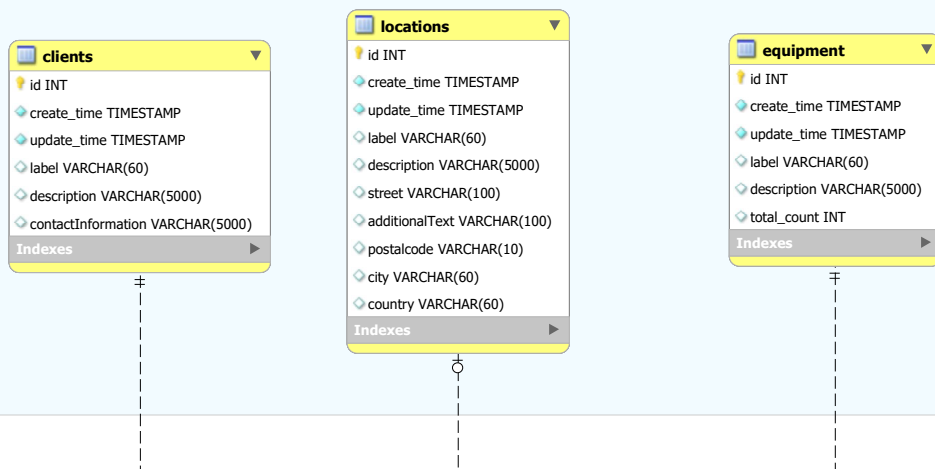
clients
id INT
create_time TIMESTAMP
update_time TIMESTAMP
label VARCHAR(60)
description VARCHAR(5000)
contactInformation VARCHAR(5000)
Indexes

locations
id INT
create_time TIMESTAMP
update_time TIMESTAMP
label VARCHAR(60)
description VARCHAR(5000)
street VARCHAR(100)
additionalText VARCHAR(100)
postalcode VARCHAR(10)
city VARCHAR(60)
country VARCHAR(60)
Indexes

equipment
id INT
create_time TIMESTAMP
update_time TIMESTAMP
label VARCHAR(60)
description VARCHAR(5000)
total_count INT
Indexes